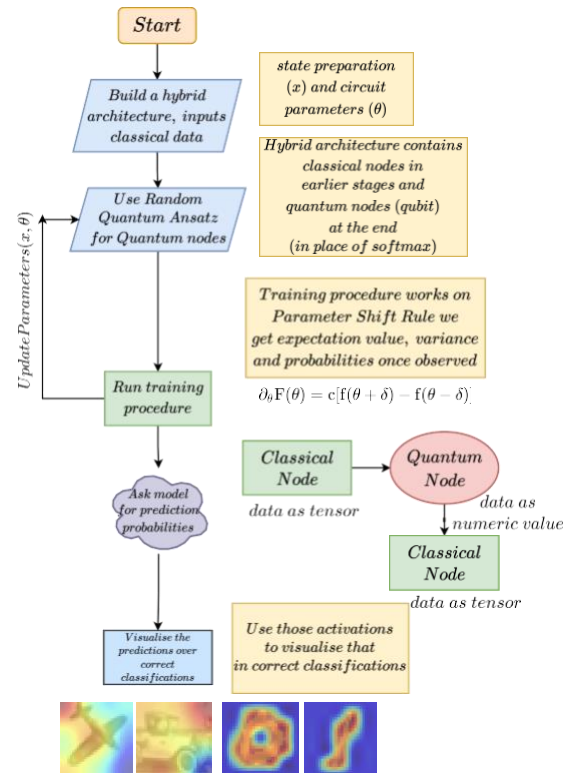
Start

Build a hybrid architecture, inputs classical data

Use Random Quantum Ansatz for Quantum nodes

Run training procedure

Ask model for prediction probabilities

Visualise the predictions over correct classifications

$UpdateParameters(x, \theta)$

state preparation $(x)$ and circuit parameters $(\theta)$

Hybrid architecture contains classical nodes in earlier stages and quantum nodes (qubit) at the end (in place of softmax)

Training procedure works on Parameter Shift Rule we get expectation value, variance and probabilities once observed

$\partial_\theta F(\theta) = c[f(\theta + \delta) - f(\theta - \delta)]$

Classical Node

data as tensor

Quantum Node

data as numeric value

Classical Node

data as tensor

Use those activations to visualise that in correct classifications